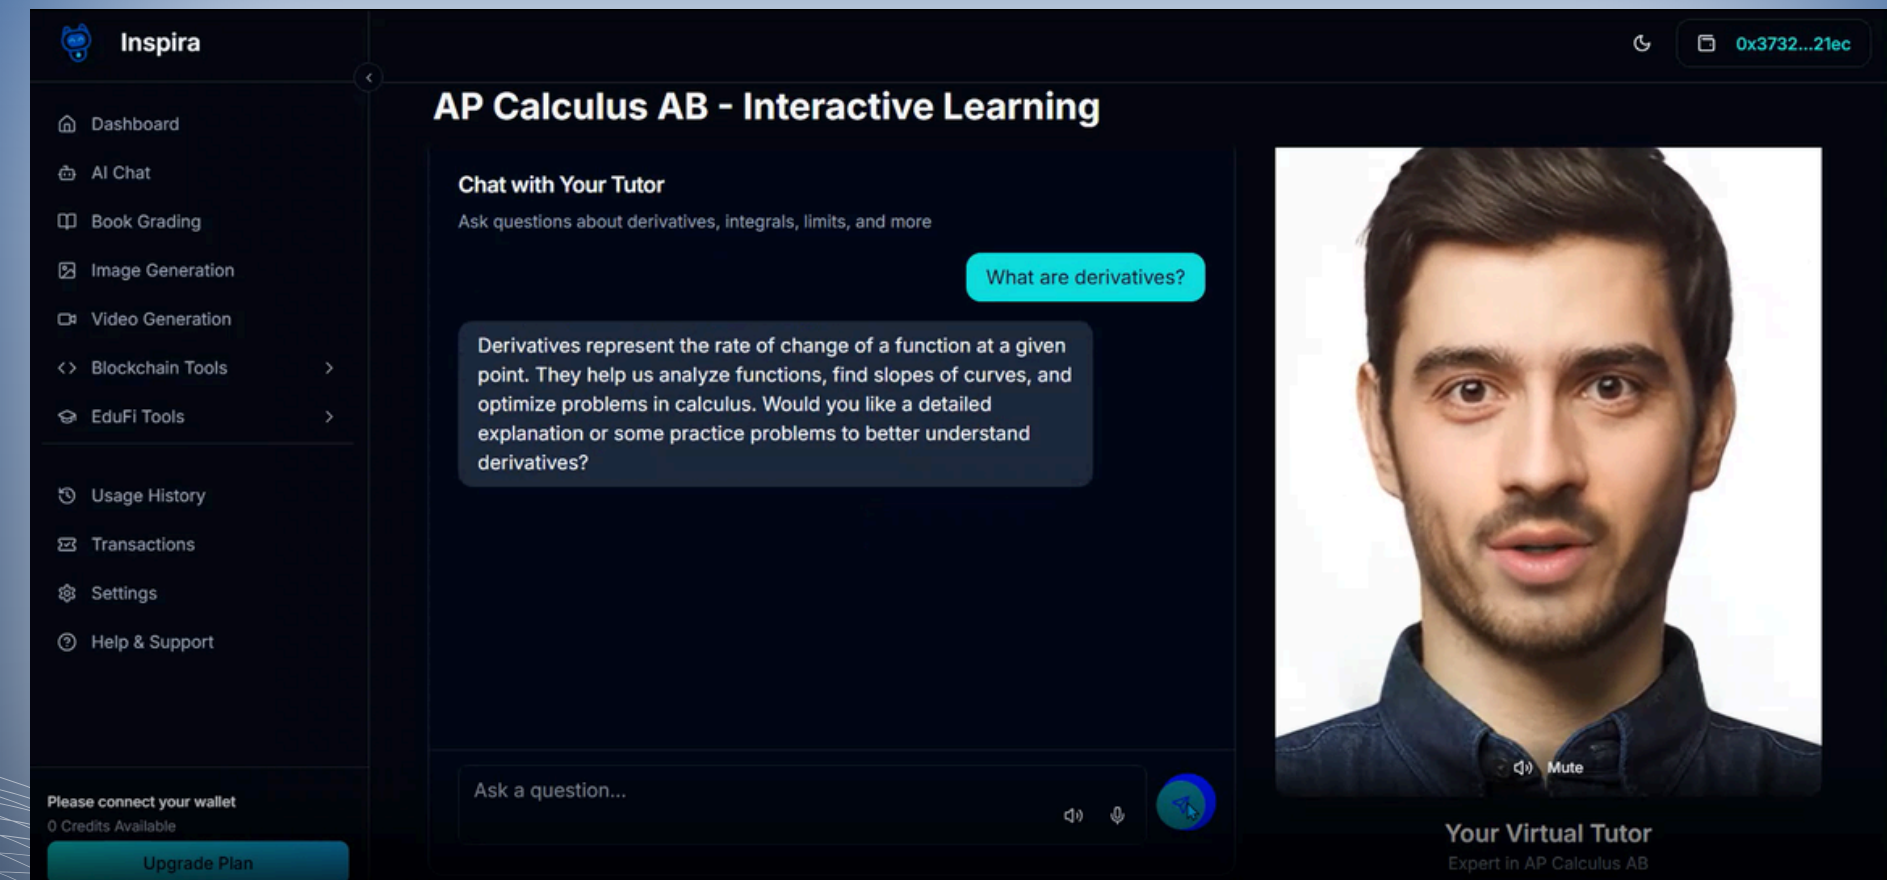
Inspira

0x3732...21ec

Dashboard
AI Chat
Book Grading
Image Generation
Video Generation
Blockchain Tools
EduFi Tools

Usage History
Transactions
Settings
Help & Support

Please connect your wallet
0 Credits Available
Upgrade Plan

AP Calculus AB - Interactive Learning

Chat with Your Tutor
Ask questions about derivatives, integrals, limits, and more

What are derivatives?

Derivatives represent the rate of change of a function at a given point. They help us analyze functions, find slopes of curves, and optimize problems in calculus. Would you like a detailed explanation or some practice problems to better understand derivatives?

Ask a question...

Mute

Your Virtual Tutor
Expert in AP Calculus AB